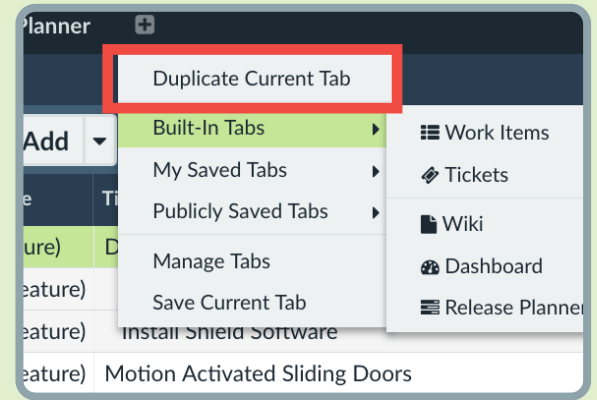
Planner

Duplicate Current Tab
Built-In Tabs
My Saved Tabs
Publicly Saved Tabs
Manage Tabs
Save Current Tab

Work Items
Tickets
Wiki
Dashboard
Release Planner

Add
e
Ti
ure)
D
eature)
eature)
Install Shield Software
eature)
Motion Activated Sliding Doors